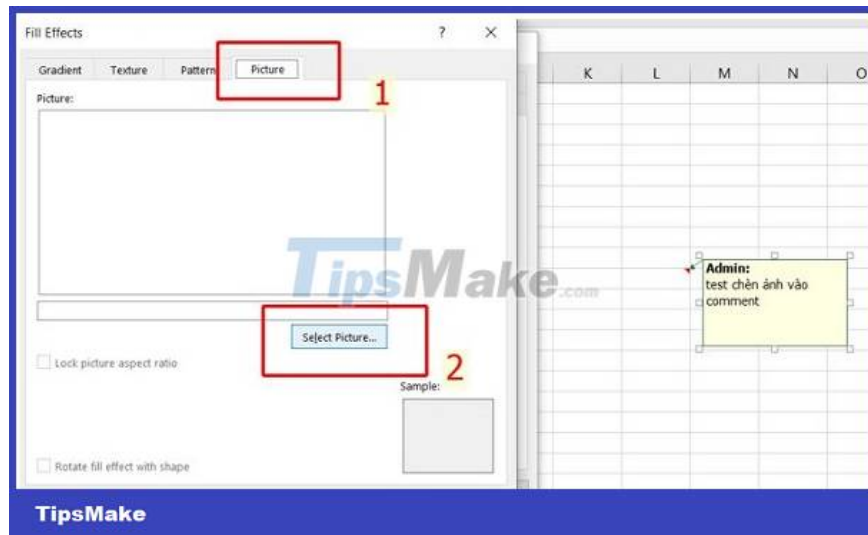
Fill Effects ? ×

Gradient Texture Pattern Picture

1

Picture:

Select Picture...

2

Lock picture aspect ratio

Sample:

Rotate fill effect with shape

K L M N O

Admin:
test chèn ảnh vào comment

TipsMake.com

TipsMake